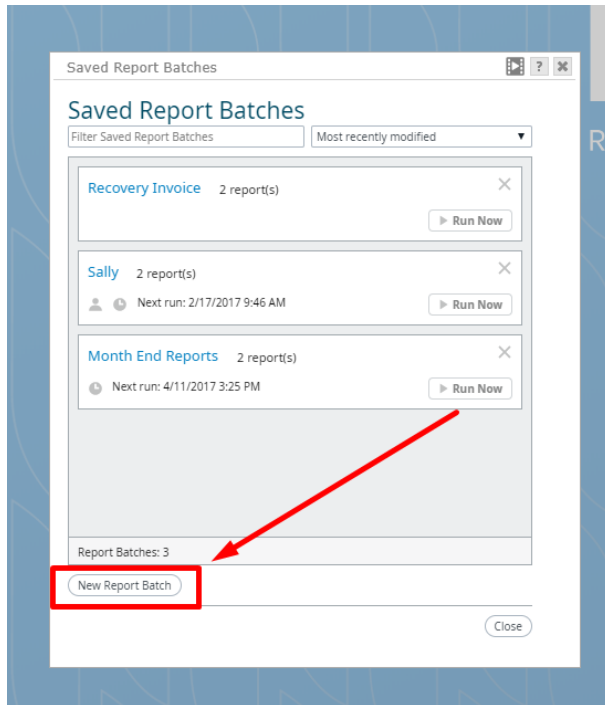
Saved Report Batches

?

Saved Report Batches

Filter Saved Report Batches

Most recently modified

Recovery Invoice 2 report(s)

Run Now

Sally 2 report(s)

Next run: 2/17/2017 9:46 AM

Run Now

Month End Reports 2 report(s)

Next run: 4/11/2017 3:25 PM

Run Now

Report Batches: 3

New Report Batch

Close

R